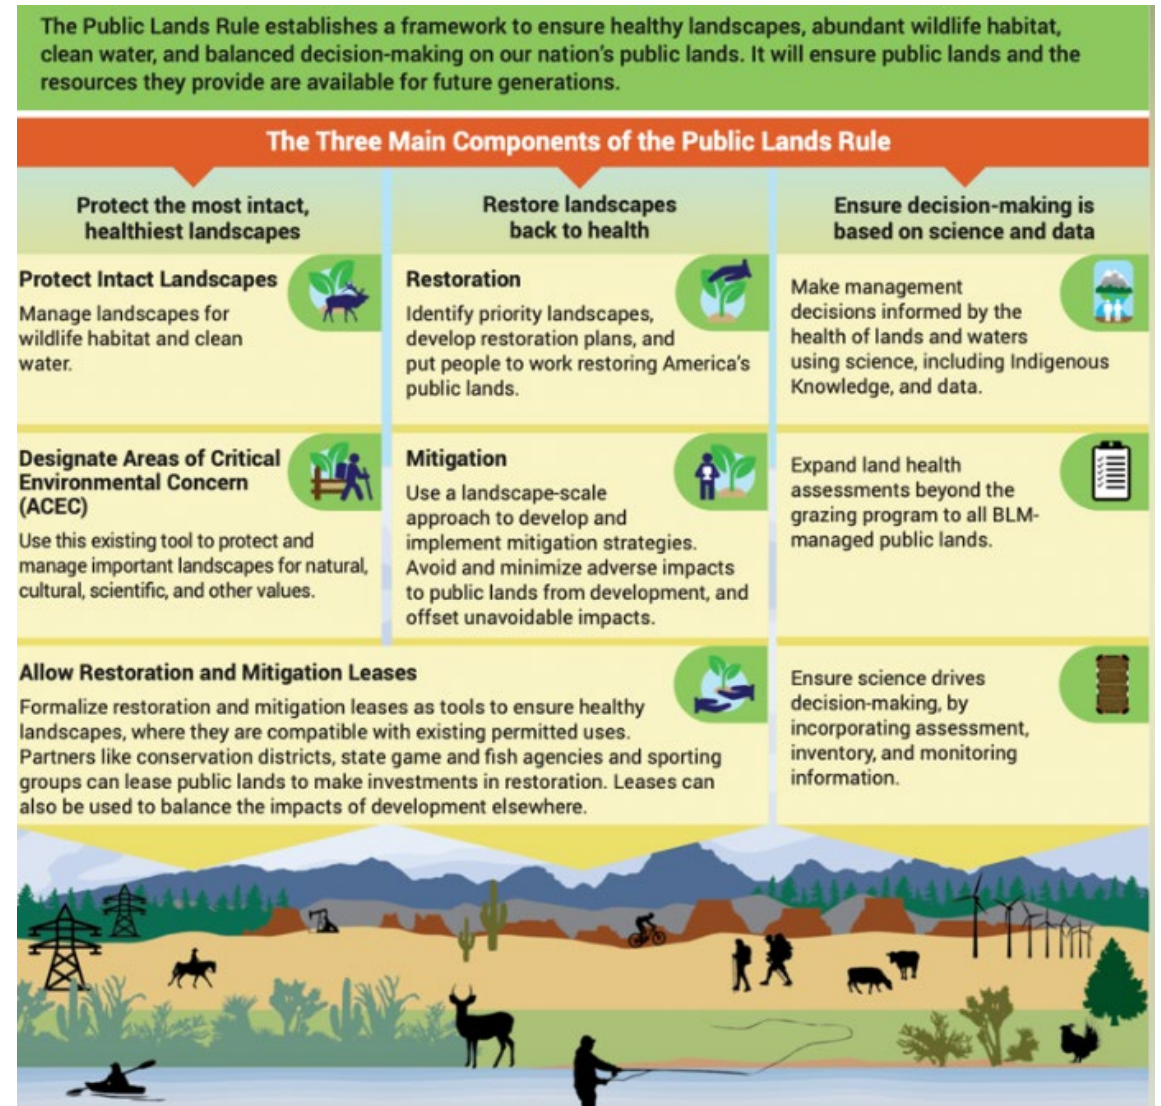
The Public Lands Rule establishes a framework to ensure healthy landscapes, abundant wildlife habitat, clean water, and balanced decision-making on our nation's public lands. It will ensure public lands and the resources they provide are available for future generations.

The Three Main Components of the Public Lands Rule

Protect the most intact, healthiest landscapes

Protect Intact Landscapes
Manage landscapes for wildlife habitat and clean water.

Designate Areas of Critical Environmental Concern (ACEC)
Use this existing tool to protect and manage important landscapes for natural, cultural, scientific, and other values.

Restore landscapes back to health

Restoration
Identify priority landscapes, develop restoration plans, and put people to work restoring America's public lands.

Mitigation
Use a landscape-scale approach to develop and implement mitigation strategies. Avoid and minimize adverse impacts to public lands from development, and offset unavoidable impacts.

Allow Restoration and Mitigation Leases
Formalize restoration and mitigation leases as tools to ensure healthy landscapes, where they are compatible with existing permitted uses. Partners like conservation districts, state game and fish agencies and sporting groups can lease public lands to make investments in restoration. Leases can also be used to balance the impacts of development elsewhere.

Ensure decision-making is based on science and data

Make management decisions informed by the health of lands and waters using science, including Indigenous Knowledge, and data.

Expand land health assessments beyond the grazing program to all BLM-managed public lands.

Ensure science drives decision-making, by incorporating assessment, inventory, and monitoring information.